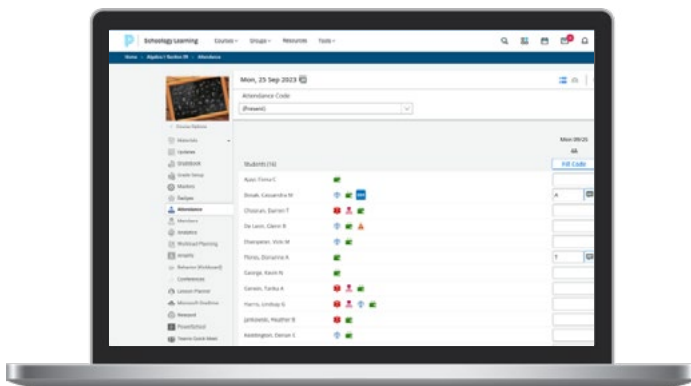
Schoology Learning Courses Groups Resources Tools

Home / Algebra I Section 09 / Attendance

Mon, 25 Sep 2023

Attendance Code

(Present)

Course Options

Materials

Updates

Gradebook

Grade Setup

Mastery

Badges

Attendance

Members

Analytics

Workload Planning

Rosters

Behavior (Kickboard)

Conferences

Lesson Planner

Microsoft OneDrive

Newsela

PowerSchool

Teams Quick Meet

Mon 09/25

Students (16)

Fill Code

Ayaz, Fiona C

Dorak, Cassandra M

Chiaran, Darren T

Da Leon, Claire B

Champion, Vicki M

Flores, Dorianna A

George, Kevin N

Carson, Tasha A

Harris, Lindsay G

Jankowski, Heather B

Keddington, Daniel C

A

T